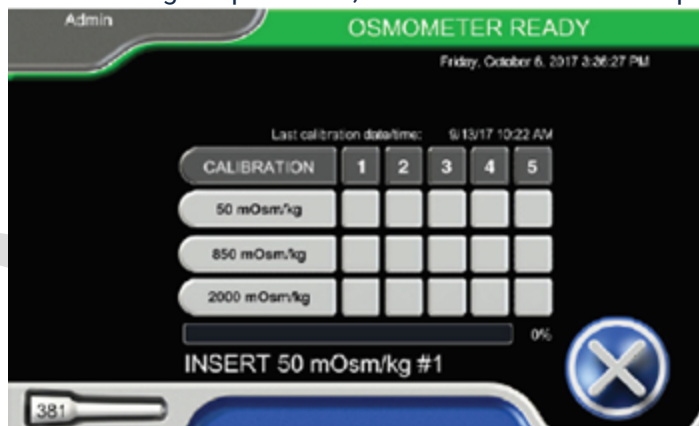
Admin

OSMOMETER READY

Friday, October 6, 2017 3:26:27 PM

Last calibration date/time: 9/13/17 10:22 AM

| CALIBRATION | 1 | 2 | 3 | 4 | 5 |
|---|---|---|---|---|---|
| 50 mOsm/kg | | | | | |
| 850 mOsm/kg | | | | | |
| 2000 mOsm/kg | | | | | |

0%

INSERT 50 mOsm/kg #1

381